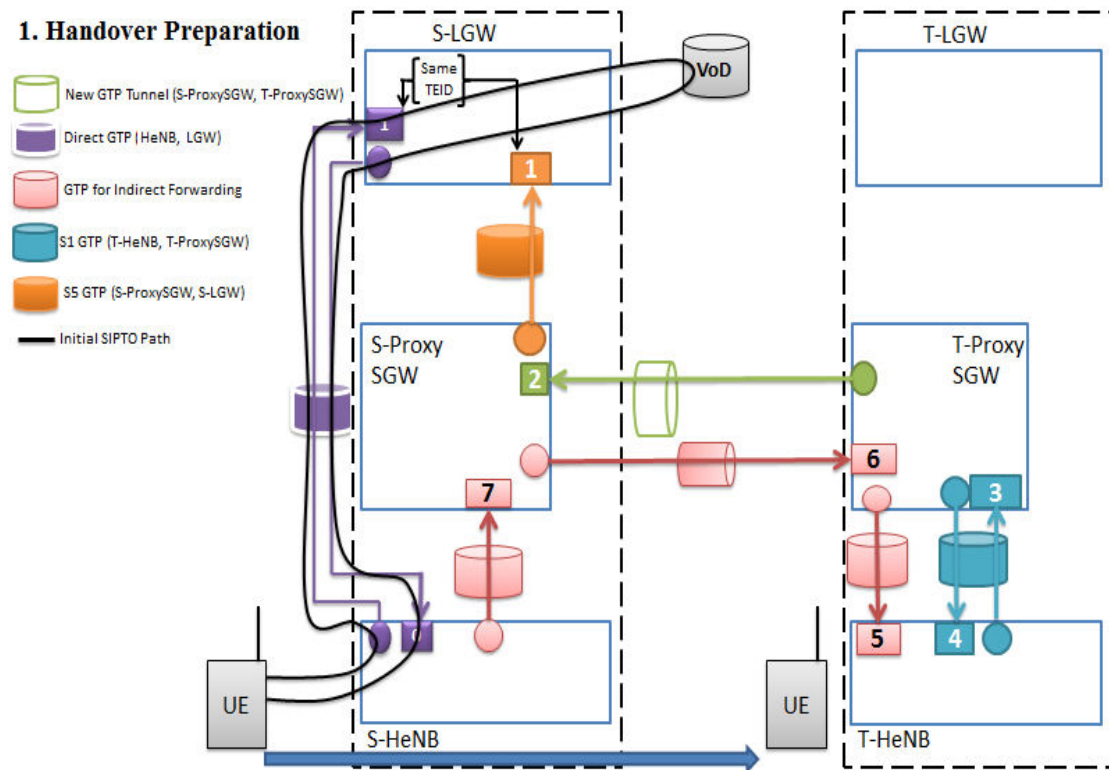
1. Handover Preparation

New GTP Tunnel (S-ProxySGW, T-ProxySGW)

Direct GTP (HeNB, LGW)

GTP for Indirect Forwarding

S1 GTP (T-HeNB, T-ProxySGW)

S5 GTP (S-ProxySGW, S-LGW)

Initial SIPTO Path

S-LGW

Same TEID

1

1

VoD

T-LGW

S-Proxy SGW

2

T-Proxy SGW

6

7

3

5

4

0

UE

UE

S-HeNB

T-HeNB